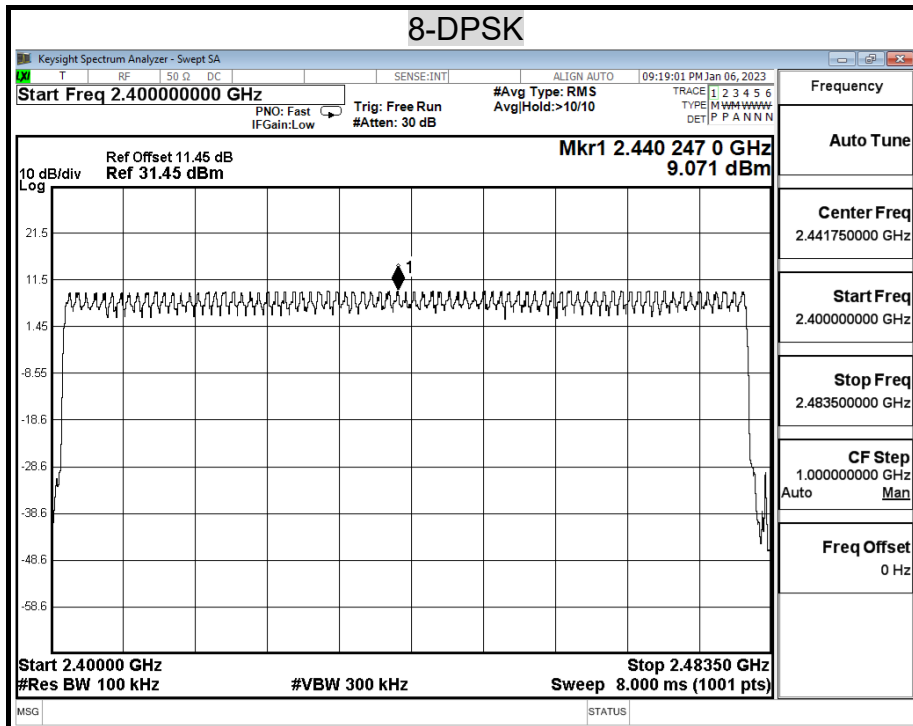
8-DPSK

Keysight Spectrum Analyzer - Swept SA

LXI T RF 50 Ω DC SENSE:INT ALIGN AUTO 09:19:01 PM Jan 06, 2023

Start Freq 2.400000000 GHz

PNO: Fast
IFGain:Low

Trig: Free Run
#Atten: 30 dB

#Avg Type: RMS
Avg|Hold:>10/10

TRACE 1 2 3 4 5 6
TYPE M WWWWW
DET P P A N N N

Ref Offset 11.45 dB
10 dB/div Ref 31.45 dBm
Log

Mkr1 2.440 247 0 GHz
9.071 dBm

21.5
11.5
1.45
-8.55
-18.6
-28.6
-38.6
-48.6
-58.6

1

Start 2.40000 GHz
#Res BW 100 kHz
#VBW 300 kHz
Stop 2.48350 GHz
Sweep 8.000 ms (1001 pts)

MSG
STATUS

Frequency

Auto Tune

Center Freq
2.441750000 GHz

Start Freq
2.400000000 GHz

Stop Freq
2.483500000 GHz

CF Step
1.000000000 GHz
Auto Man

Freq Offset
0 Hz